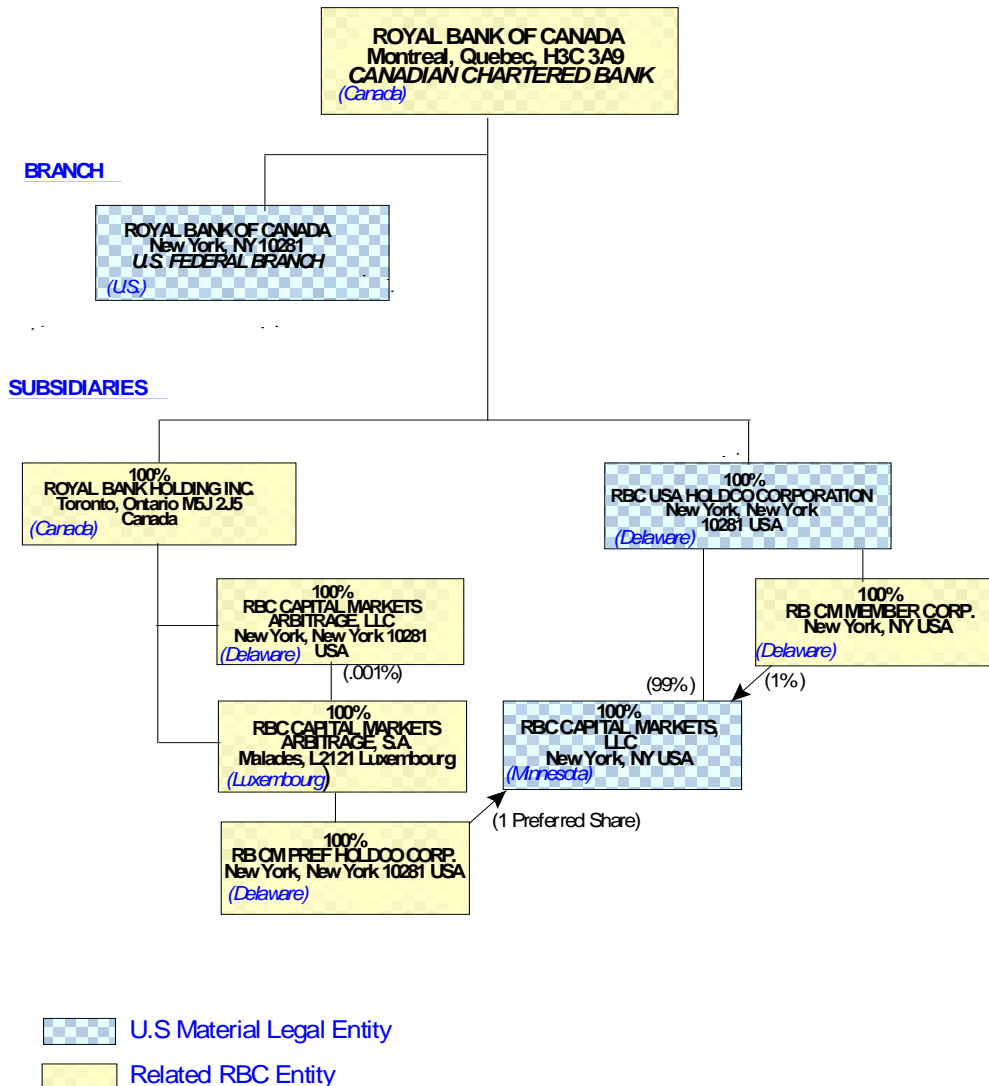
ROYAL BANK OF CANADA
Montreal, Quebec, H3C 3A9
CANADIAN CHARTERED BANK
(Canada)

BRANCH

ROYAL BANK OF CANADA
New York, NY 10281
U.S. FEDERAL BRANCH
(U.S.)

SUBSIDIARIES

100%
ROYAL BANK HOLDING INC.
Toronto, Ontario M5J 2J5
Canada
(Canada)

100%
RBC USA HOLDCO CORPORATION
New York, New York
10281 USA
(Delaware)

100%
RBC CAPITAL MARKETS
ARBITRAGE, LLC
New York, New York 10281
USA
(Delaware)

100%
RB CM MEMBER CORP.
New York, NY USA
(Delaware)

(.001%)

(99%)

(1%)

100%
RBC CAPITAL MARKETS
ARBITRAGE, S.A.
Malades, L2121 Luxembourg
(Luxembourg)

100%
RBC CAPITAL MARKETS,
LLC
New York, NY USA
(Minnesota)

(1 Preferred Share)

100%
RB CM PREF HOLDCO CORP.
New York, New York 10281 USA
(Delaware)

U.S Material Legal Entity

Related RBC Entity